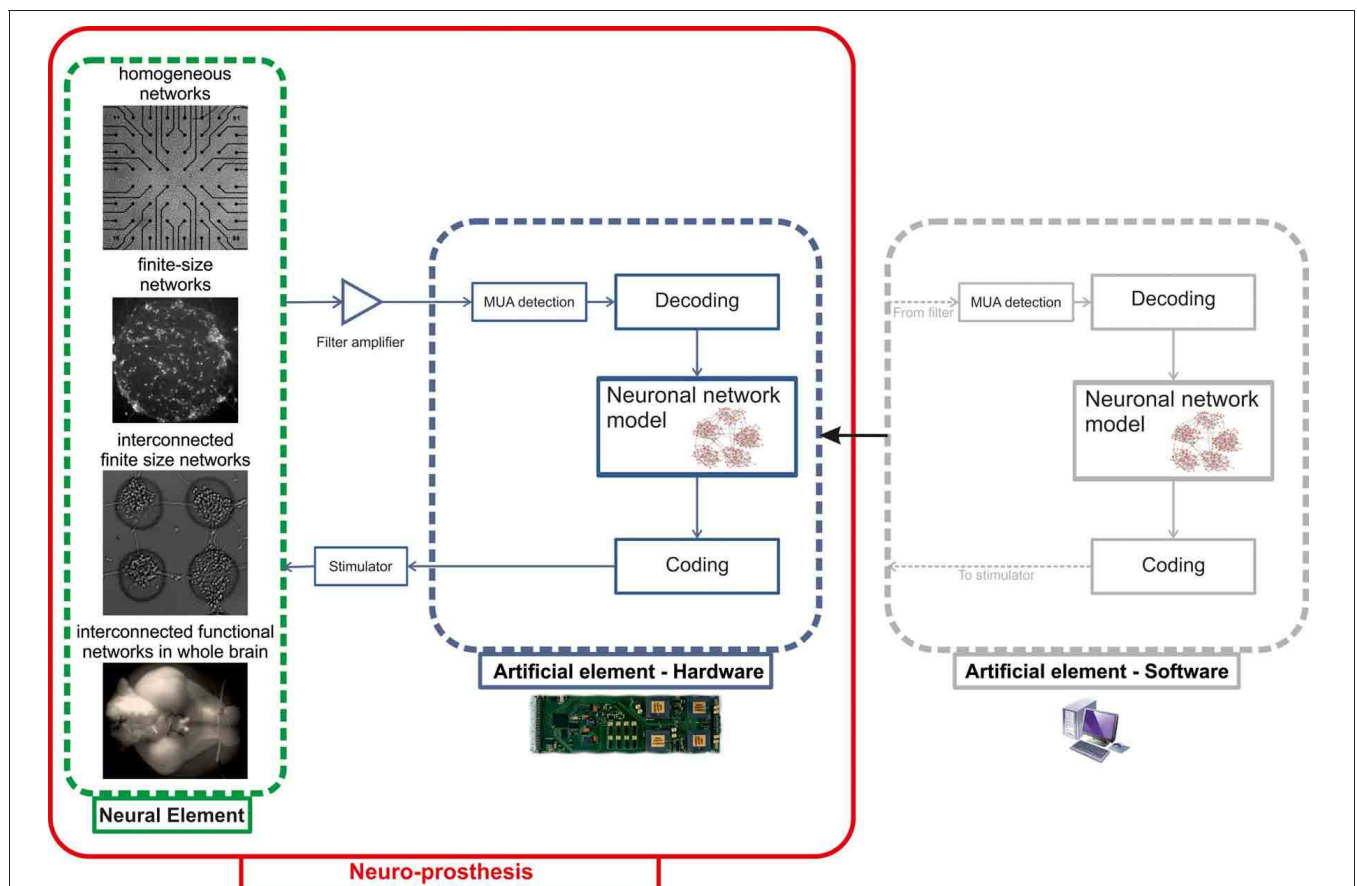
homogeneous networks

finite-size networks

interconnected finite size networks

interconnected functional networks in whole brain

Neural Element

Filter amplifier

Stimulator

MUA detection

Decoding

Neuronal network model

Coding

Artificial element - Hardware

From filter

MUA detection

Decoding

Neuronal network model

Coding

To stimulator

Artificial element - Software

Neuro-prosthesis